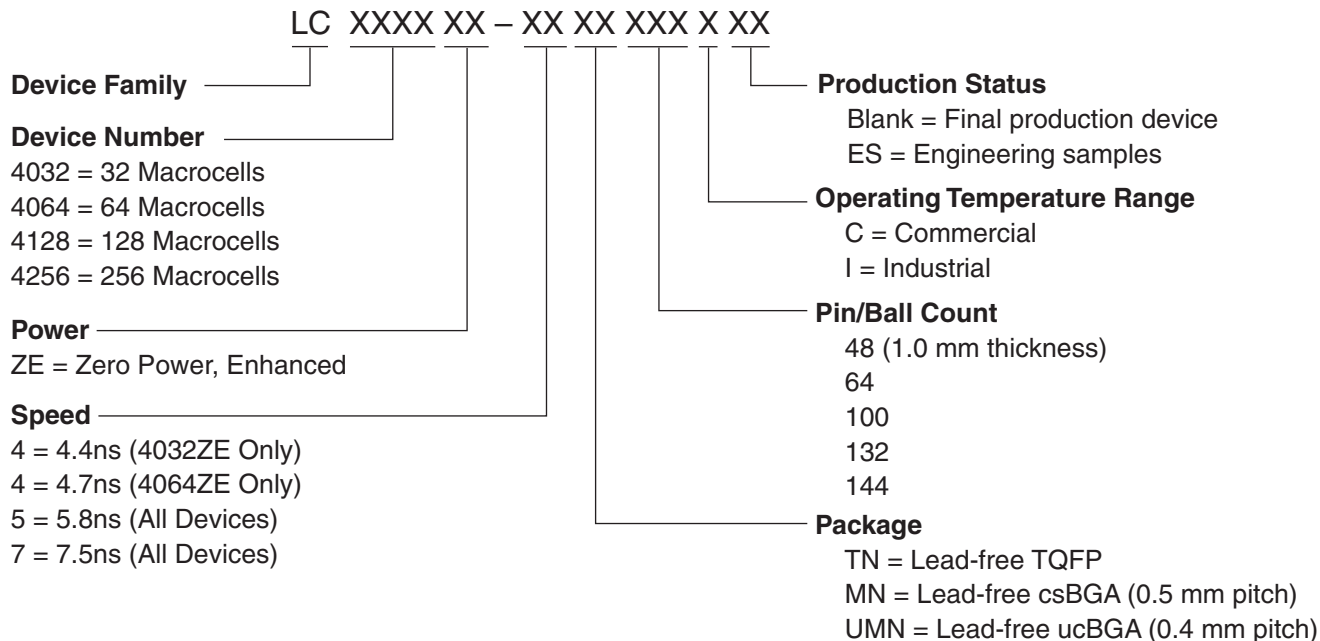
LC XXXX XX – XX XX XXX X XX

Device Family

Device Number
4032 = 32 Macrocells
4064 = 64 Macrocells
4128 = 128 Macrocells
4256 = 256 Macrocells

Power
ZE = Zero Power, Enhanced

Speed
4 = 4.4ns (4032ZE Only)
4 = 4.7ns (4064ZE Only)
5 = 5.8ns (All Devices)
7 = 7.5ns (All Devices)

Production Status
Blank = Final production device
ES = Engineering samples

Operating Temperature Range
C = Commercial
I = Industrial

Pin/Ball Count
48 (1.0 mm thickness)
64
100
132
144

Package
TN = Lead-free TQFP
MN = Lead-free csBGA (0.5 mm pitch)
UMN = Lead-free ucBGA (0.4 mm pitch)